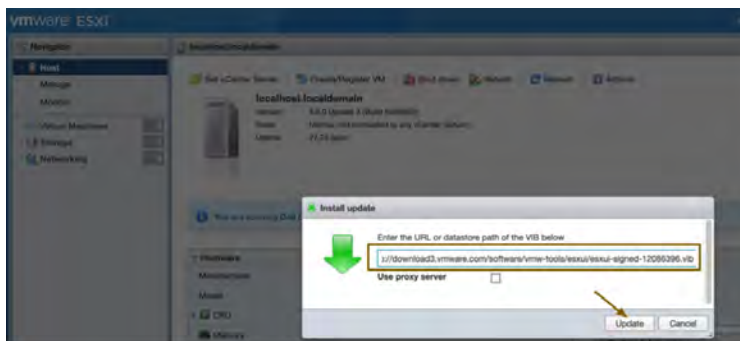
vmware ESXi

Navigator

Host

Manage

Monitor

Virtual Machines

Storage

Networking

localhost.localdomain

Get vCenter Server

Create/Register VM

Shut down

Reboot

Refresh

Actions

localhost.localdomain

Version:

6.5.0 Update 2 (Build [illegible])

State:

Normal (not connected to any vCenter Server)

Uptime:

21.23 days

You are currently using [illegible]

Hardware

Manufacturer

Model

CPU

Memory

Install update

Enter the URL or datastore path of the VIB below

://download3.vmware.com/software/vmw-tools/esxui/esxui-signed-12086396.vib

Use proxy server

Update

Cancel